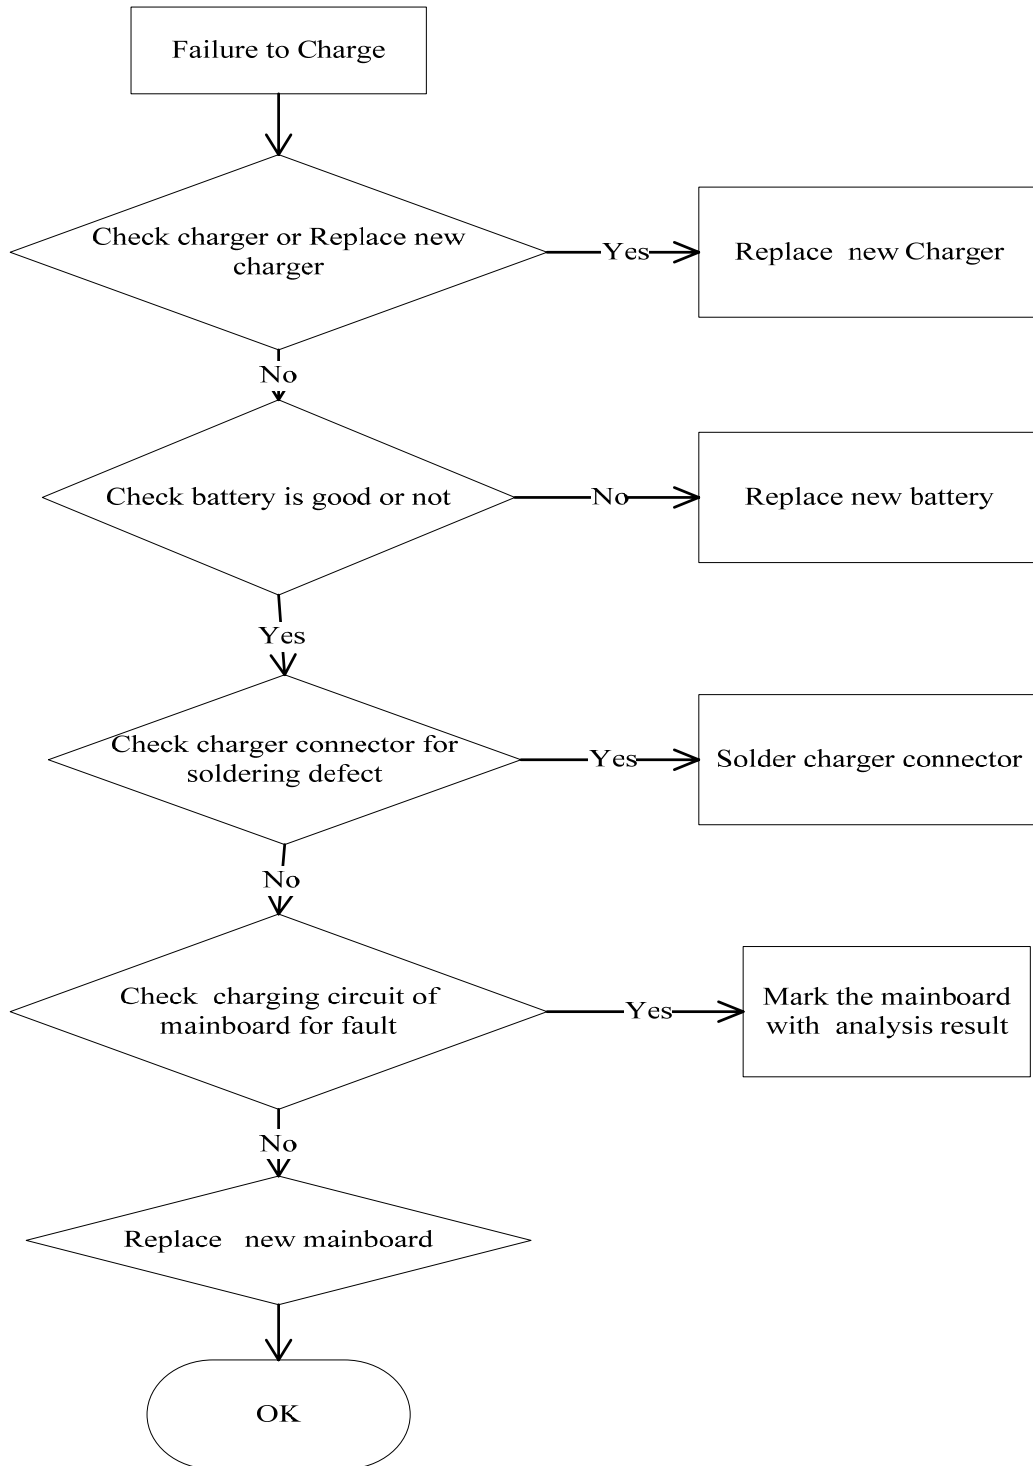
Failure to Charge

Check charger or Replace new charger

Yes

Replace new Charger

No

Check battery is good or not

No

Replace new battery

Yes

Check charger connector for soldering defect

Yes

Solder charger connector

No

Check charging circuit of mainboard for fault

Yes

Mark the mainboard with analysis result

No

Replace new mainboard

OK